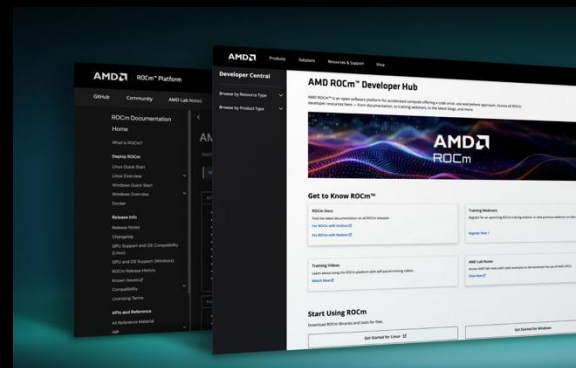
AMD ROCm™ Platform

GitHub Community AMD Lab Notes

ROCm Documentation
Home
What is ROCm?
Deploy ROCm
Linux Quick Start
Linux Overview
Windows Quick Start
Windows Overview
Docker
Release Info
Release Notes
Changelog
GPU Support and OS Compatibility (Linux)
GPU and OS Support (Windows)
ROCm Release History
Known Issues
Compatibility
Licensing Terms
APIs and Reference
All Reference Material

AMD Products Solutions Resources & Support Shop

Developer Central
Browse by Resource Type
Browse by Product Type

AMD ROCm™ Developer Hub

AMD ROCm
AMD ROCm™ is an open software platform for accelerated compute offering a code once, run everywhere approach. Access all ROCm developer resources here — from documentation, to training webinars, to the latest blogs, and more.

Get to Know ROCm™

ROCm Docs
Find the latest documentation on all ROCm releases.
For ROCm with Linux
For ROCm with Windows

Training Webinars
Register for an upcoming ROCm training webinar or view previous webinars on-demand.
Register Now

Training Videos
Learn about using the ROCm platform with self-paced training videos.
Watch Now

AMD Lab Notes
Access AMD lab notes with code examples to demonstrate the use of AMD GPUs.
View Now

Start Using ROCm
Download ROCm libraries and tools for free.
Get Started for Linux
Get Started for Windows